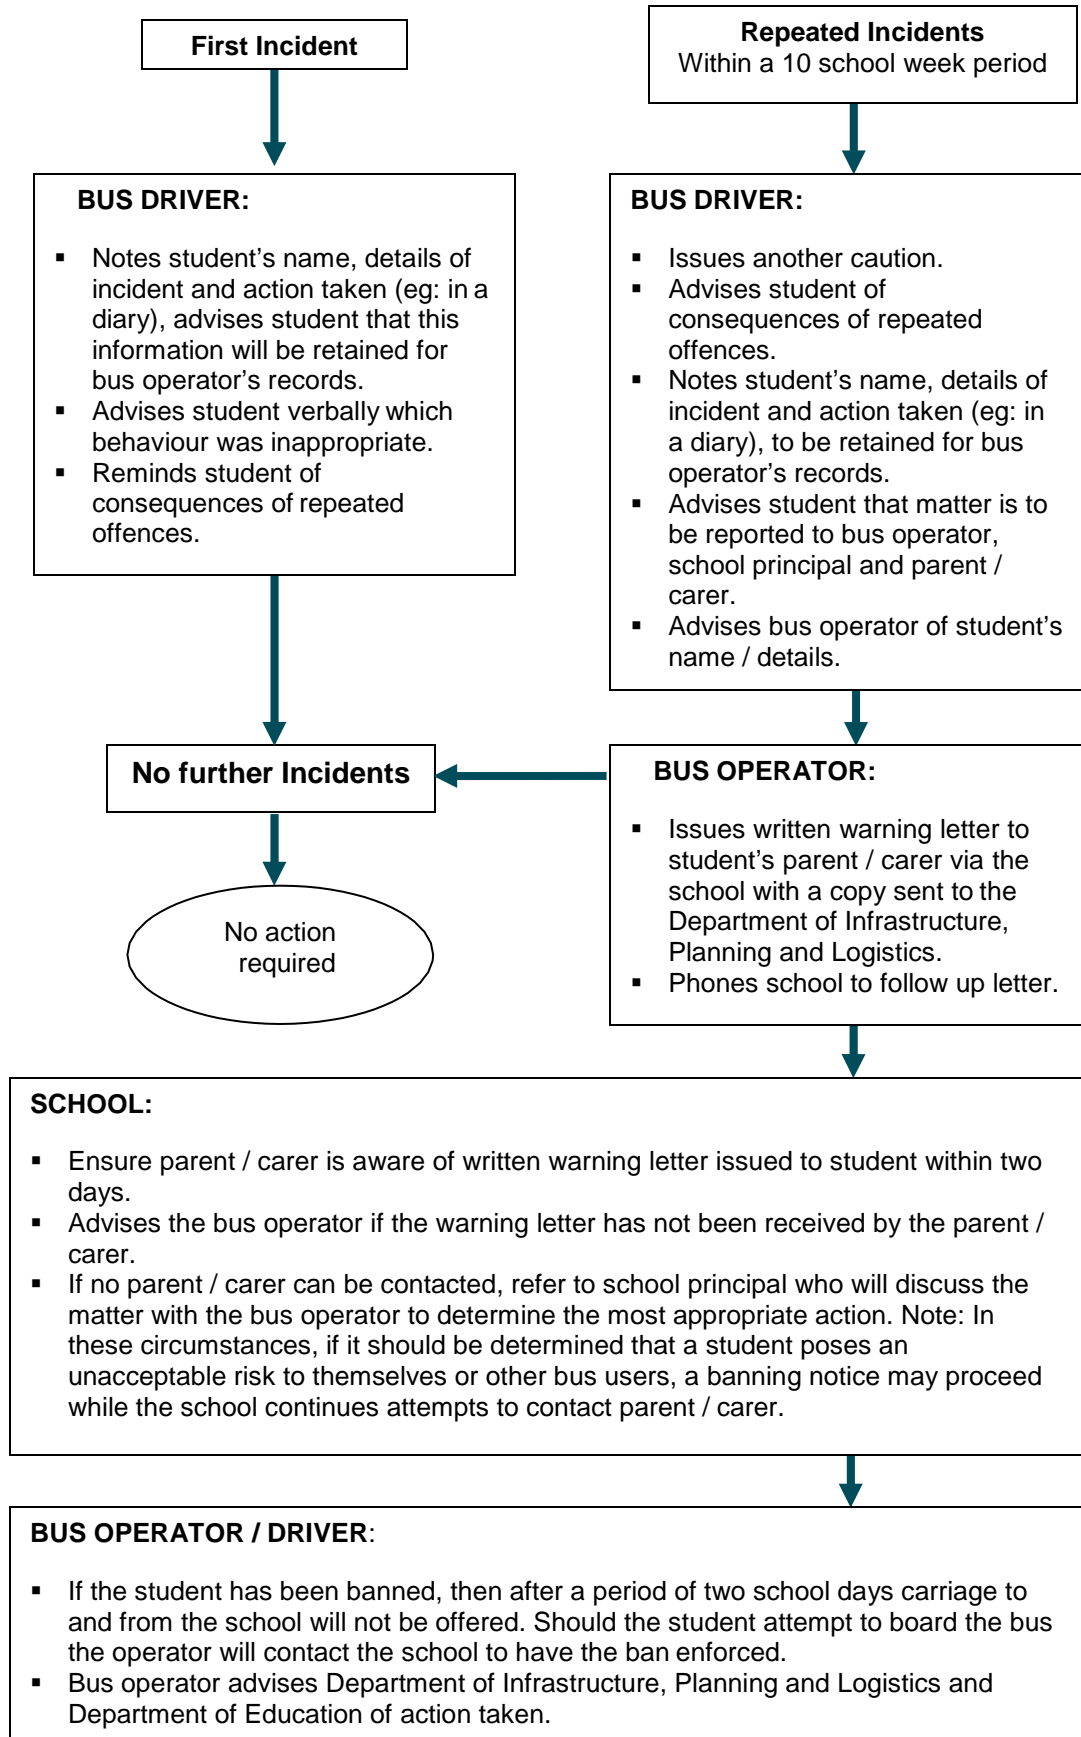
First Incident

Repeated Incidents
Within a 10 school week period

BUS DRIVER:

- Notes student's name, details of incident and action taken (eg: in a diary), advises student that this information will be retained for bus operator's records.
- Advises student verbally which behaviour was inappropriate.
- Reminds student of consequences of repeated offences.

BUS DRIVER:

- Issues another caution.
- Advises student of consequences of repeated offences.
- Notes student's name, details of incident and action taken (eg: in a diary), to be retained for bus operator's records.
- Advises student that matter is to be reported to bus operator, school principal and parent / carer.
- Advises bus operator of student's name / details.

No further Incidents

No action required

BUS OPERATOR:

- Issues written warning letter to student's parent / carer via the school with a copy sent to the Department of Infrastructure, Planning and Logistics.
- Phones school to follow up letter.

SCHOOL:

- Ensure parent / carer is aware of written warning letter issued to student within two days.
- Advises the bus operator if the warning letter has not been received by the parent / carer.
- If no parent / carer can be contacted, refer to school principal who will discuss the matter with the bus operator to determine the most appropriate action. Note: In these circumstances, if it should be determined that a student poses an unacceptable risk to themselves or other bus users, a banning notice may proceed while the school continues attempts to contact parent / carer.

BUS OPERATOR / DRIVER:

- If the student has been banned, then after a period of two school days carriage to and from the school will not be offered. Should the student attempt to board the bus the operator will contact the school to have the ban enforced.
- Bus operator advises Department of Infrastructure, Planning and Logistics and Department of Education of action taken.